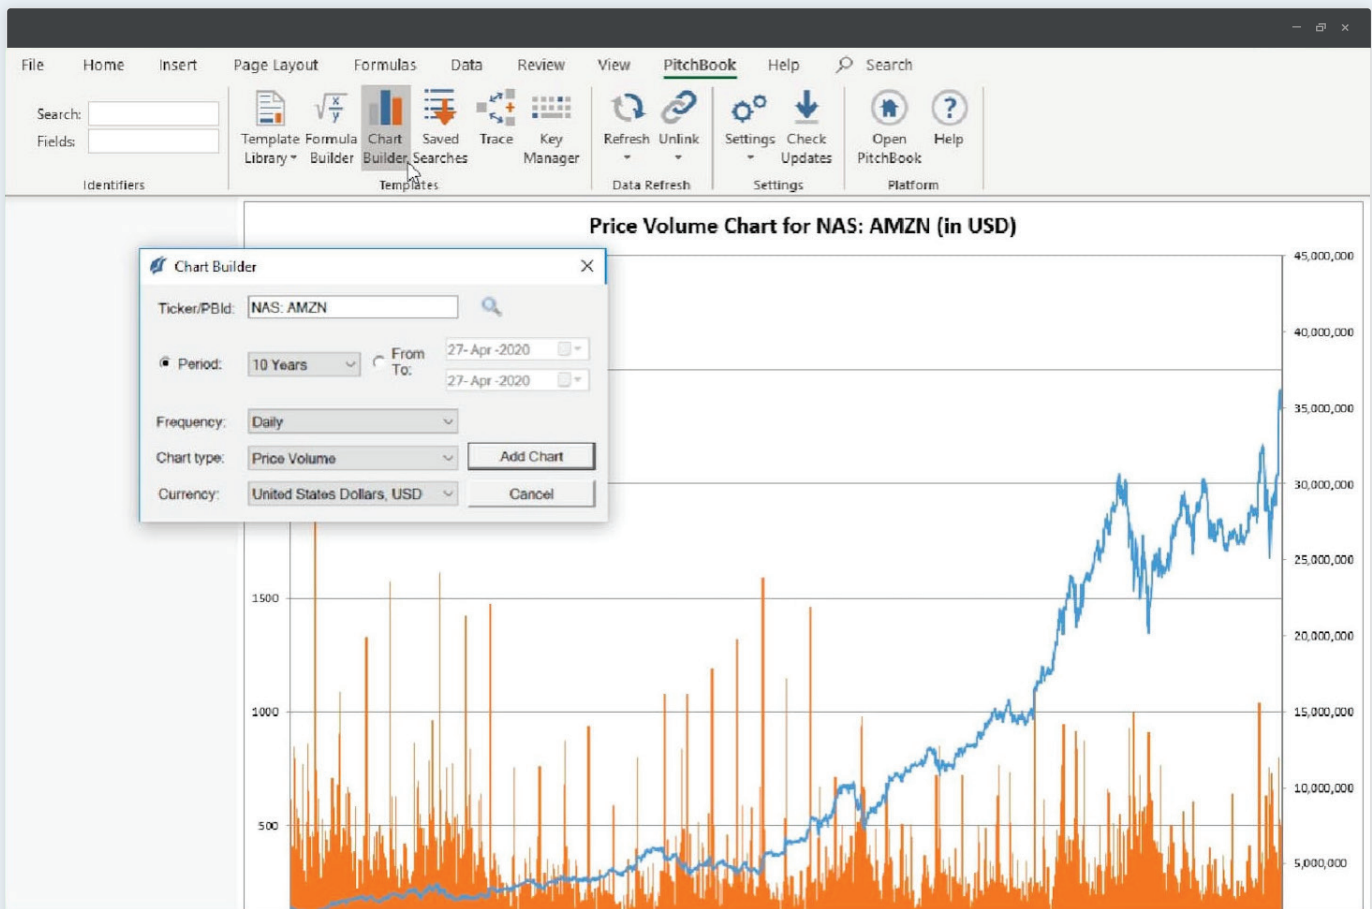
File Home Insert Page Layout Formulas Data Review View PitchBook Help Search

Search:
Fields:
Identifiers

Template Library
Formula Builder
Chart Builder
Saved Searches
Trace
Key Manager
Templates

Refresh
Unlink
Data Refresh

Settings
Check Updates
Settings

Open PitchBook
Help
Platform

Price Volume Chart for NAS: AMZN (in USD)

Chart Builder

Ticker/PBId: NAS: AMZN

Period: 10 Years
From 27-Apr-2020
To: 27-Apr-2020

Frequency: Daily

Chart type: Price Volume

Add Chart

Currency: United States Dollars, USD

Cancel

1500
1000
500

45,000,000
40,000,000
35,000,000
30,000,000
25,000,000
20,000,000
15,000,000
10,000,000
5,000,000